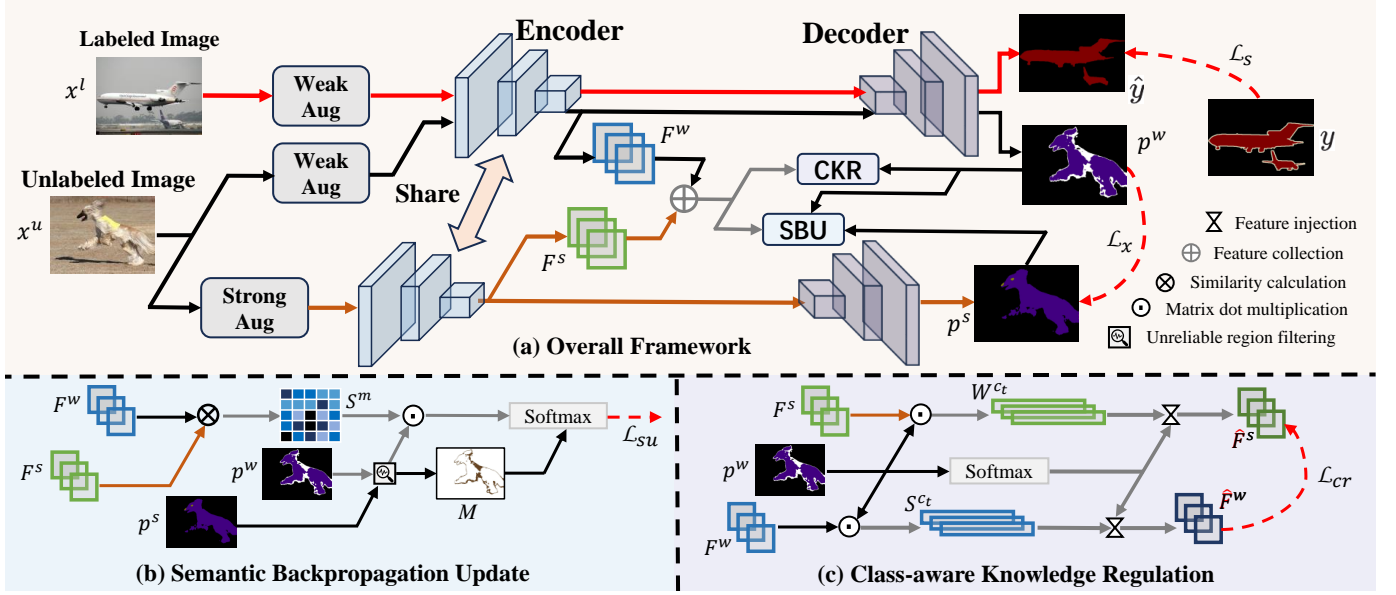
Labeled Image

$x^l$

Weak Aug

Encoder

Decoder

$\hat{y}$

$\mathcal{L}_s$

$y$

Unlabeled Image

$x^u$

Weak Aug

$F^w$

$p^w$

CKR

Share

SBU

$F^s$

$\mathcal{L}_x$

Strong Aug

$p^s$

Feature injection

Feature collection

Similarity calculation

Matrix dot multiplication

Unreliable region filtering

(a) Overall Framework

$F^w$

$S^m$

Softmax

$\mathcal{L}_{su}$

$F^s$

$p^w$

$M$

$p^s$

(b) Semantic Backpropagation Update

$F^s$

$W^{c_t}$

$\hat{F}^s$

$p^w$

Softmax

$\mathcal{L}_{cr}$

$S^{c_t}$

$\hat{F}^w$

$F^w$

(c) Class-aware Knowledge Regulation